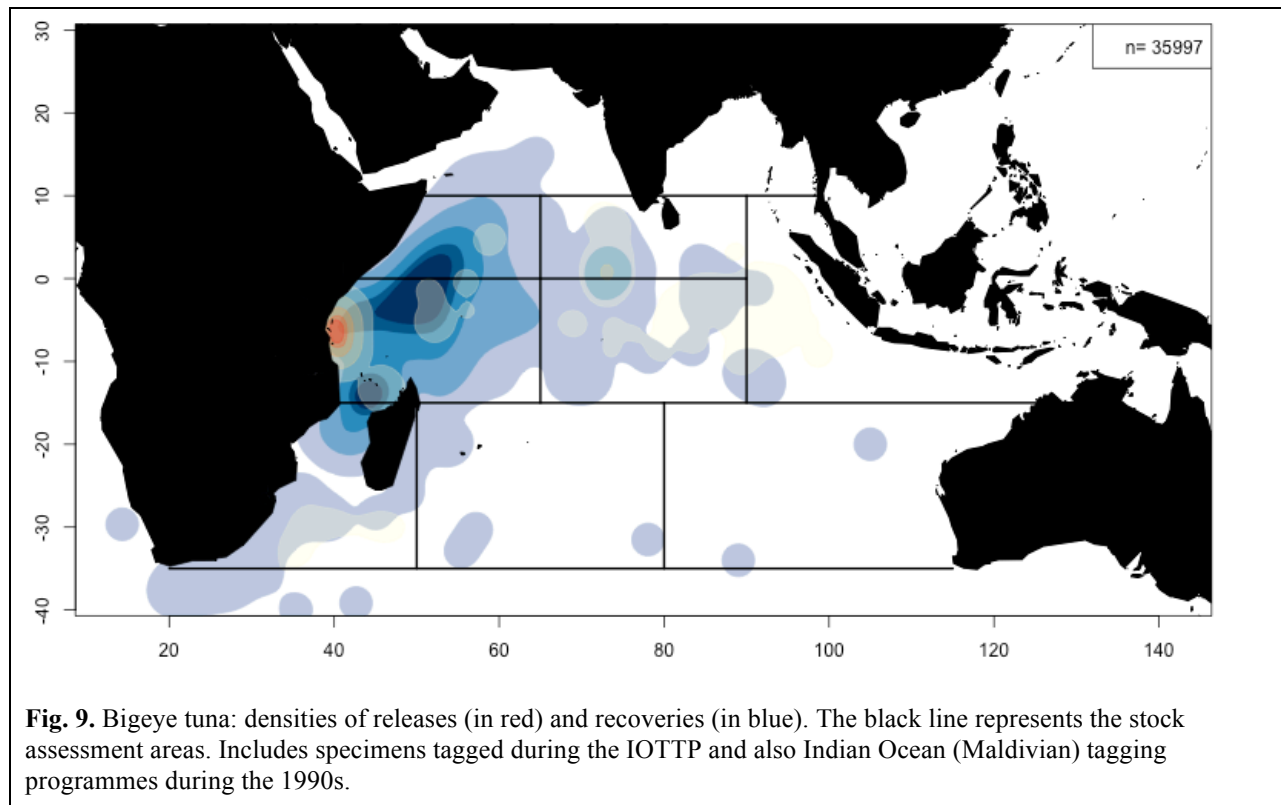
n= 35997

30
20
10
0
-10
-20
-30
-40

20 40 60 80 100 120 140

**Fig. 9.** Bigeye tuna: densities of releases (in red) and recoveries (in blue). The black line represents the stock assessment areas. Includes specimens tagged during the IOTTP and also Indian Ocean (Maldivian) tagging programmes during the 1990s.